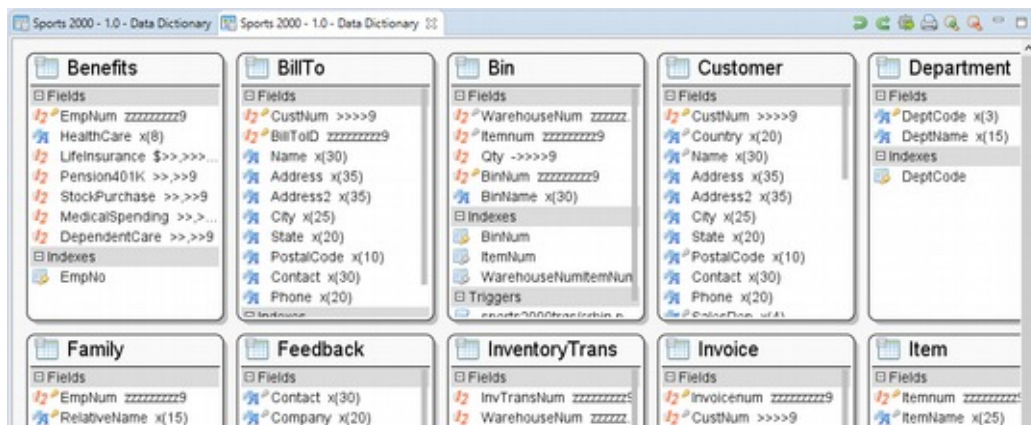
Sports 2000 - 1.0 - Data Dictionary | Sports 2000 - 1.0 - Data Dictionary

Benefits
Fields
EmpNum zzzzzzzzz9
HealthCare x(8)
LifeInsurance $>>,>>>...
Pension401K >>,>>9
StockPurchase >>,>>9
MedicalSpending >>,>...
DependentCare >>,>>9
Indexes
EmpNo

BillTo
Fields
CustNum >>>>9
BillToID zzzzzzzzz9
Name x(30)
Address x(35)
Address2 x(35)
City x(25)
State x(20)
PostalCode x(10)
Contact x(30)
Phone x(20)
Indexes

Bin
Fields
WarehouseNum zzzzzz...
Itemnum zzzzzzzzz9
Qty ->>>>9
BinNum zzzzzzzzz9
BinName x(30)
Indexes
BinNum
ItemNum
WarehouseNumItemNun
Triggers
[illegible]

Customer
Fields
CustNum >>>>9
Country x(20)
Name x(30)
Address x(35)
Address2 x(35)
City x(25)
State x(20)
PostalCode x(10)
Contact x(30)
Phone x(20)
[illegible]

Department
Fields
DeptCode x(3)
DeptName x(15)
Indexes
DeptCode

Family
Fields
EmpNum zzzzzzzzz9
RelativeName x(15)

Feedback
Fields
Contact x(30)
Company x(20)

InventoryTrans
Fields
InvTransNum zzzzzzzzz9
WarehouseNum zzzzz...

Invoice
Fields
Invoicenum zzzzzzzzz9
CustNum >>>>9

Item
Fields
Itemnum zzzzzzzzz9
ItemName x(25)